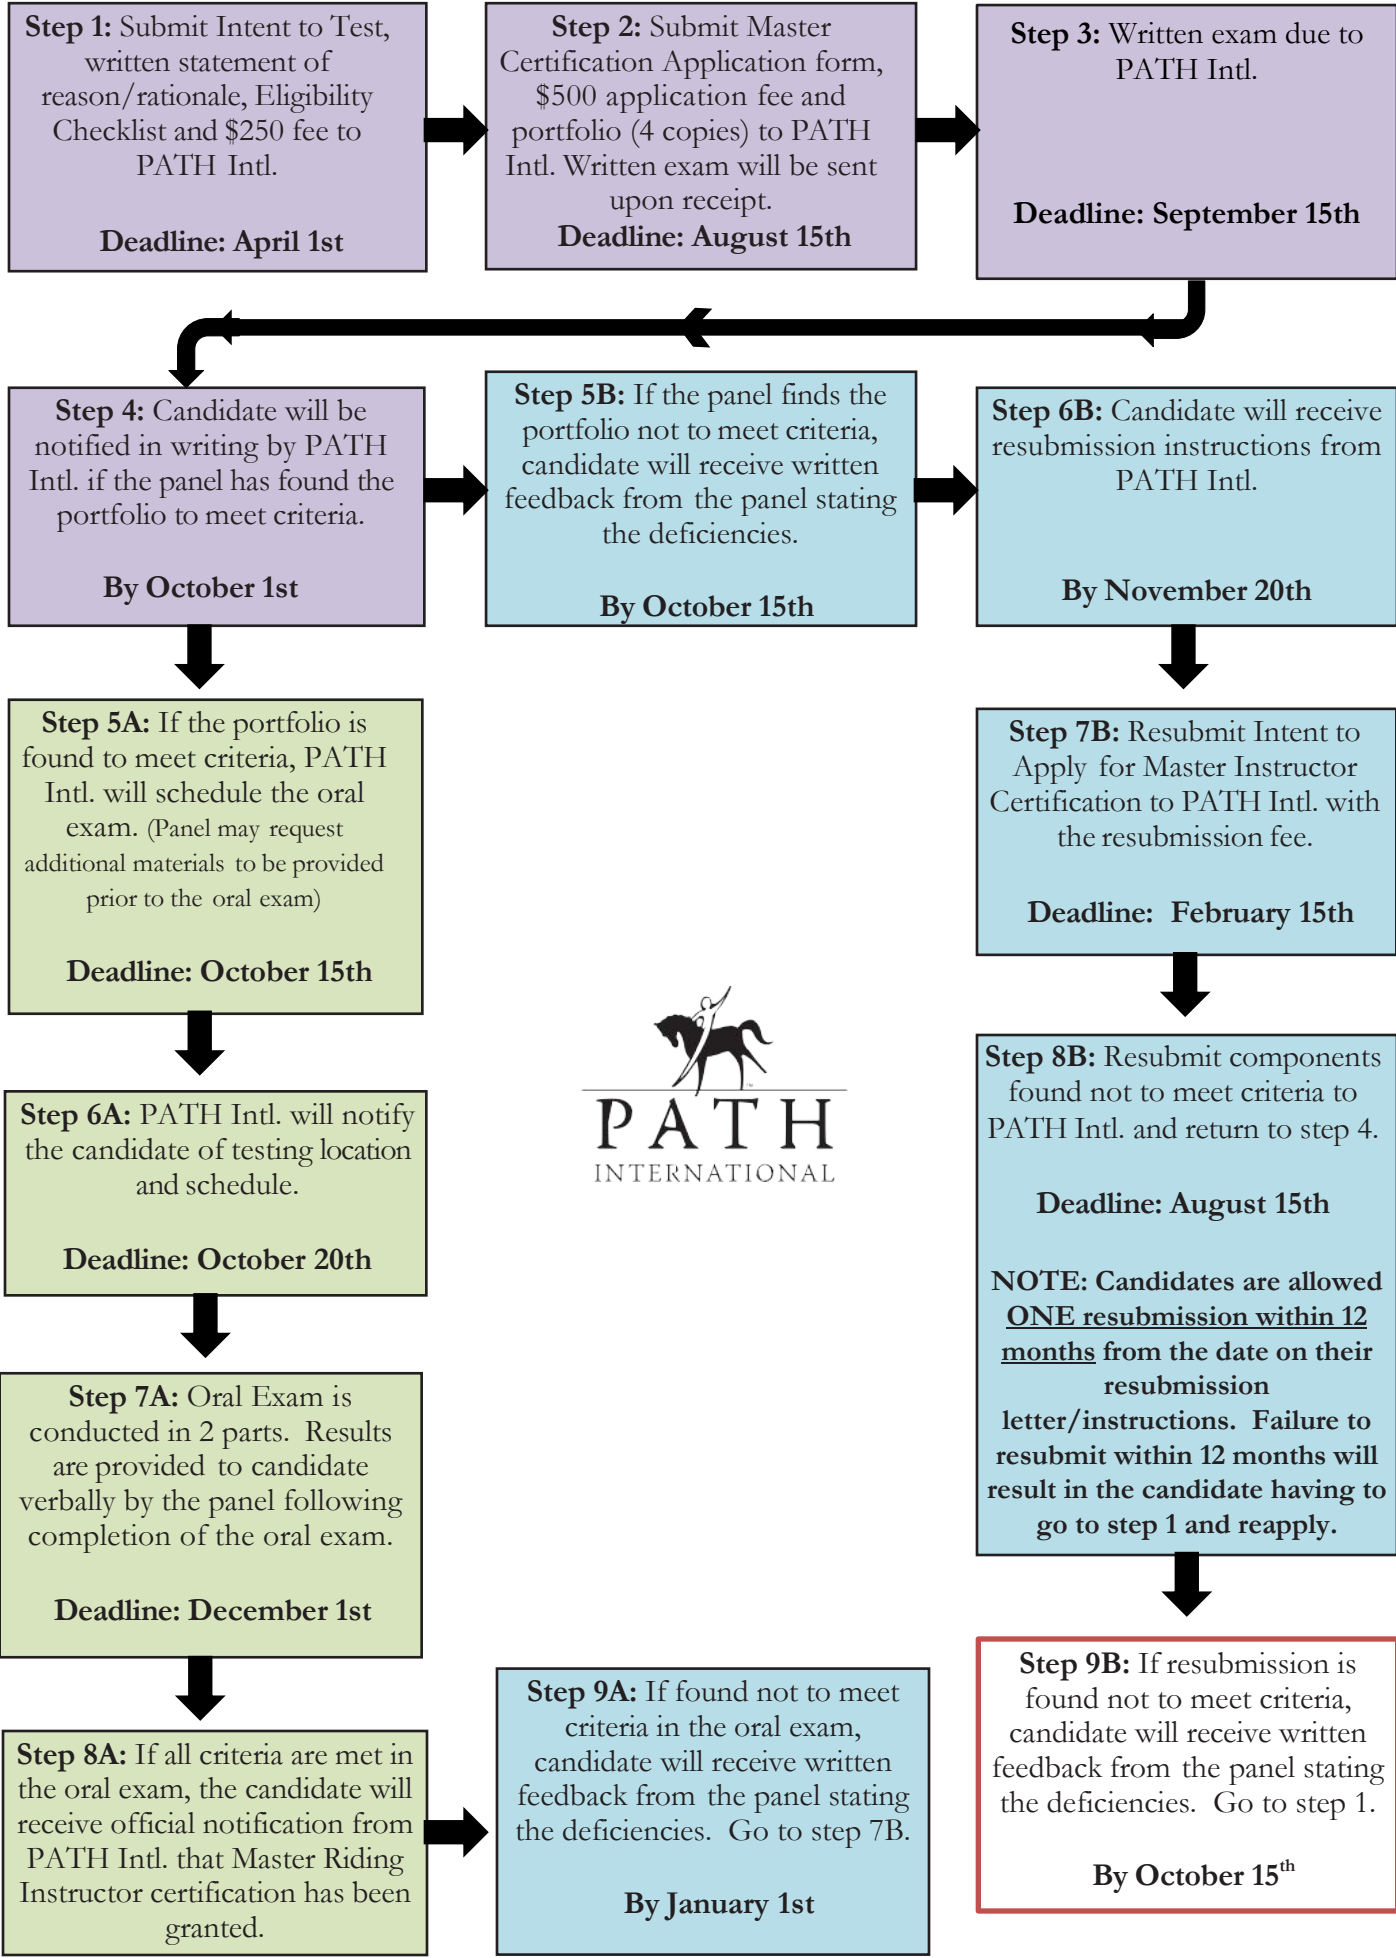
**Step 1:** Submit Intent to Test, written statement of reason/rationale, Eligibility Checklist and $250 fee to PATH Intl.

**Deadline: April 1st**

**Step 2:** Submit Master Certification Application form, $500 application fee and portfolio (4 copies) to PATH Intl. Written exam will be sent upon receipt.

**Deadline: August 15th**

**Step 3:** Written exam due to PATH Intl.

**Deadline: September 15th**

**Step 4:** Candidate will be notified in writing by PATH Intl. if the panel has found the portfolio to meet criteria.

**By October 1st**

**Step 5B:** If the panel finds the portfolio not to meet criteria, candidate will receive written feedback from the panel stating the deficiencies.

**By October 15th**

**Step 6B:** Candidate will receive resubmission instructions from PATH Intl.

**By November 20th**

**Step 5A:** If the portfolio is found to meet criteria, PATH Intl. will schedule the oral exam. (Panel may request additional materials to be provided prior to the oral exam)

**Deadline: October 15th**

**Step 7B:** Resubmit Intent to Apply for Master Instructor Certification to PATH Intl. with the resubmission fee.

**Deadline: February 15th**

PATH INTERNATIONAL

**Step 6A:** PATH Intl. will notify the candidate of testing location and schedule.

**Deadline: October 20th**

**Step 8B:** Resubmit components found not to meet criteria to PATH Intl. and return to step 4.

**Deadline: August 15th**

**NOTE: Candidates are allowed ONE resubmission within 12 months from the date on their resubmission letter/instructions. Failure to resubmit within 12 months will result in the candidate having to go to step 1 and reapply.**

**Step 7A:** Oral Exam is conducted in 2 parts. Results are provided to candidate verbally by the panel following completion of the oral exam.

**Deadline: December 1st**

**Step 8A:** If all criteria are met in the oral exam, the candidate will receive official notification from PATH Intl. that Master Riding Instructor certification has been granted.

**Step 9A:** If found not to meet criteria in the oral exam, candidate will receive written feedback from the panel stating the deficiencies. Go to step 7B.

**By January 1st**

**Step 9B:** If resubmission is found not to meet criteria, candidate will receive written feedback from the panel stating the deficiencies. Go to step 1.

**By October 15$^{th}$**